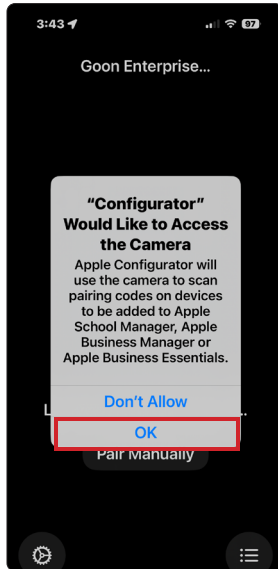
3:43

97

Goon Enterprise...

“Configurator” Would Like to Access the Camera

Apple Configurator will use the camera to scan pairing codes on devices to be added to Apple School Manager, Apple Business Manager or Apple Business Essentials.

Don’t Allow

OK

L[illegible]

Pair Manually